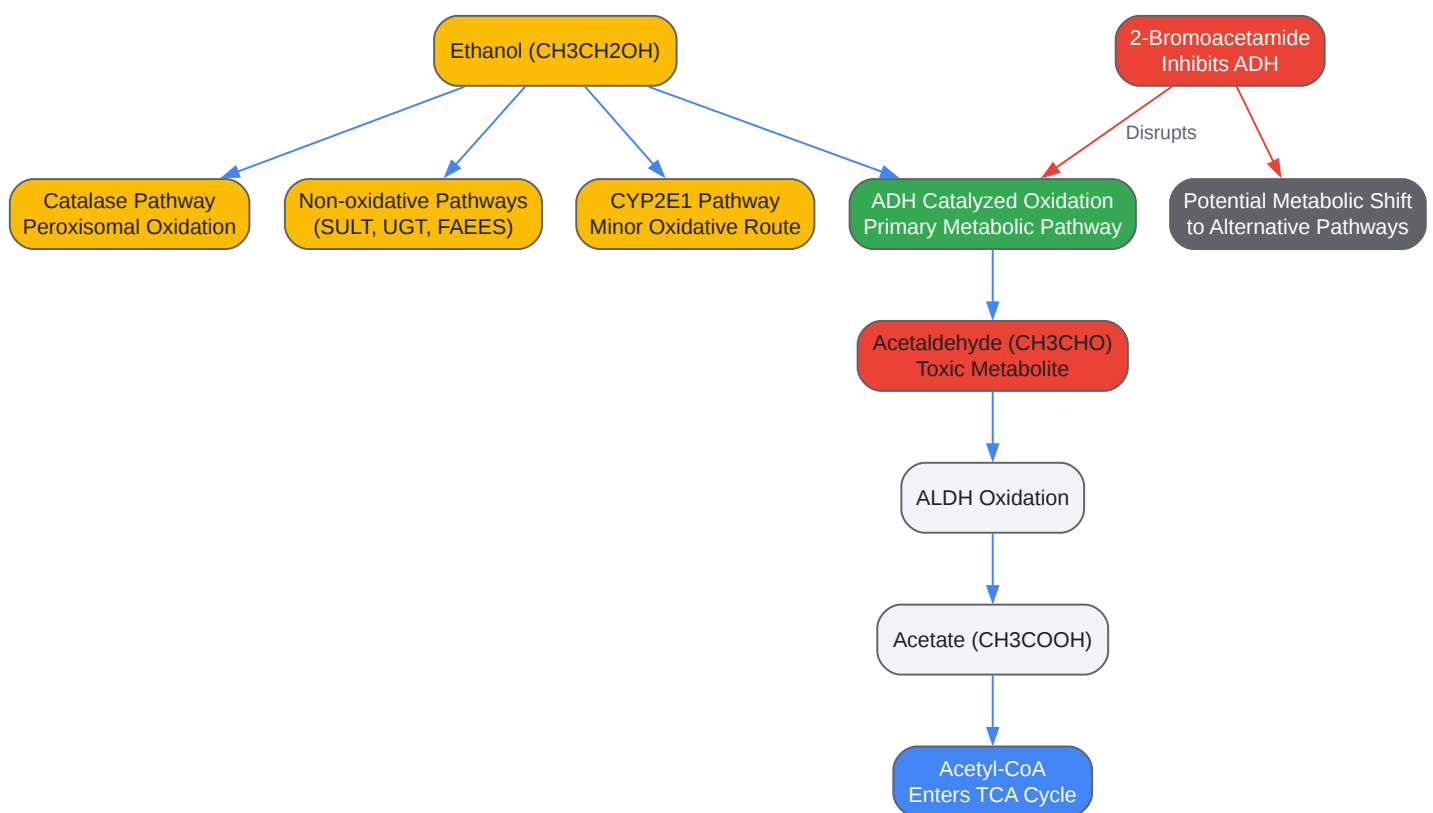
Ethanol (CH3CH2OH)

2-Bromoacetamide
Inhibits ADH

Disrupts

Catalase Pathway
Peroxisomal Oxidation

Non-oxidative Pathways
(SULT, UGT, FAEES)

CYP2E1 Pathway
Minor Oxidative Route

ADH Catalyzed Oxidation
Primary Metabolic Pathway

Potential Metabolic Shift
to Alternative Pathways

Acetaldehyde (CH3CHO)
Toxic Metabolite

ALDH Oxidation

Acetate (CH3COOH)

Acetyl-CoA
Enters TCA Cycle